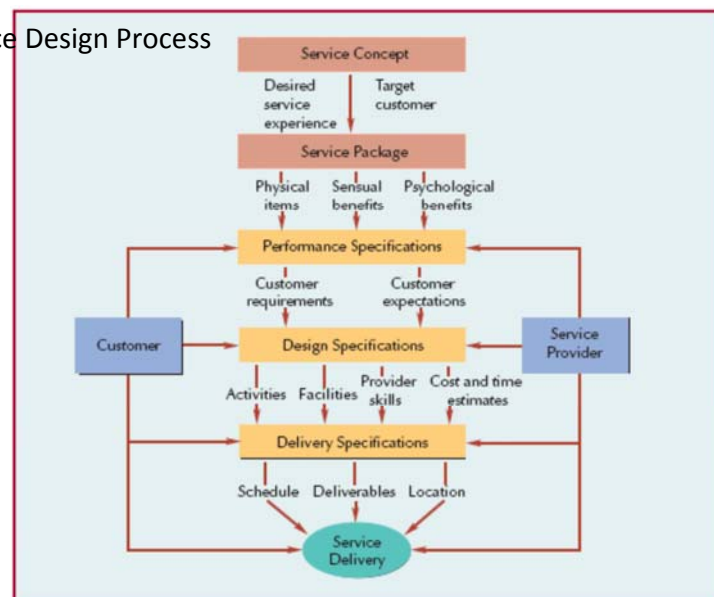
e Design Process

Service Concept

Desired service experience

Target customer

Service Package

Physical items

Sensual benefits

Psychological benefits

Performance Specifications

Customer requirements

Customer expectations

Customer

Design Specifications

Service Provider

Activities

Facilities

Provider skills

Cost and time estimates

Delivery Specifications

Schedule

Deliverables

Location

Service Delivery